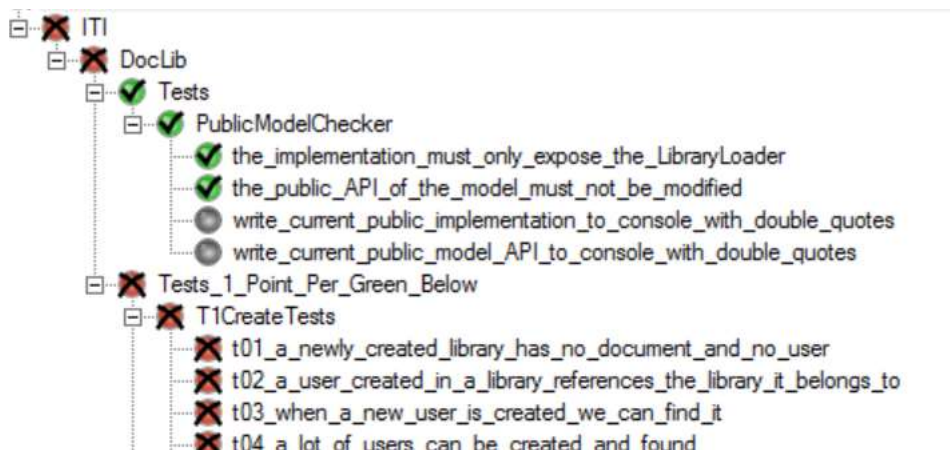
ITI
DocLib
Tests
PublicModelChecker
the_implementation_must_only_expose_the_LibraryLoader
the_public_API_of_the_model_must_not_be_modified
write_current_public_implementation_to_console_with_double_quotes
write_current_public_model_API_to_console_with_double_quotes
Tests_1_Point_Per_Green_Below
T1CreateTests
t01_a_newly_created_library_has_no_document_and_no_user
t02_a_user_created_in_a_library_references_the_library_it_belongs_to
t03_when_a_new_user_is_created_we_can_find_it
t04_a_lot_of_users_can_be_created_and_found